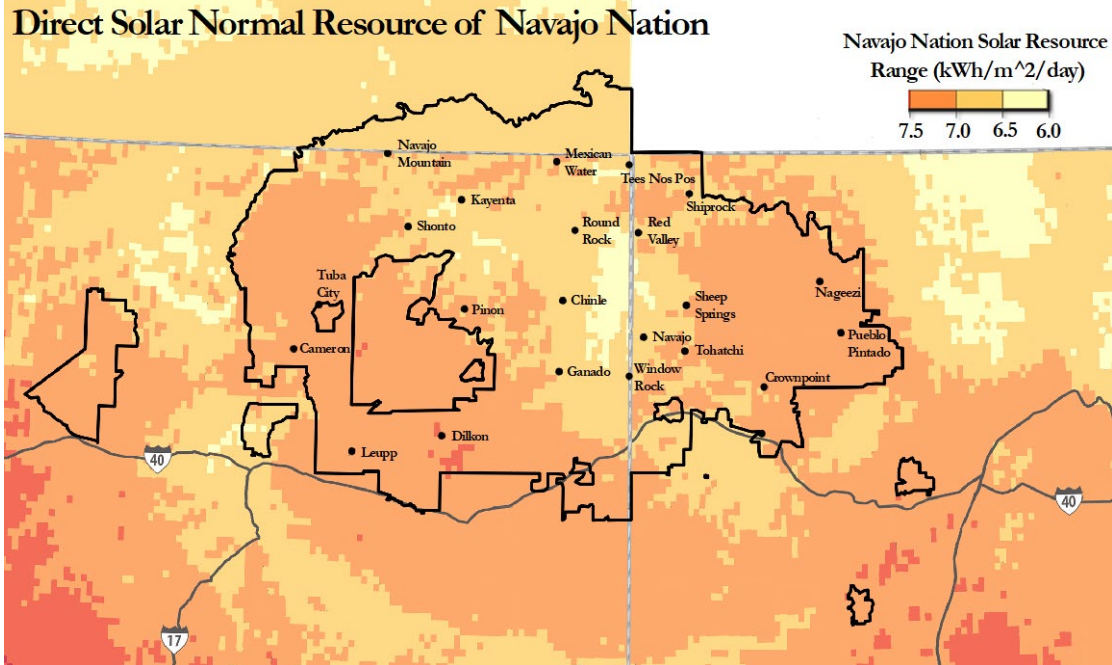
Direct Solar Normal Resource of Navajo Nation

Navajo Nation Solar Resource
Range (kWh/m^2/day)
7.5 7.0 6.5 6.0

Navajo Mountain
Mexican Water
Tees Nos Pos
Kayenta
Shiprock
Shonto
Round Rock
Red Valley
Tuba City
Nageezi
Pinon
Chinle
Sheep Springs
Navajo
Pueblo Pintado
Cameron
Tohatchi
Ganado
Window Rock
Crownpoint
Dilkon
Leupp
40
40
17